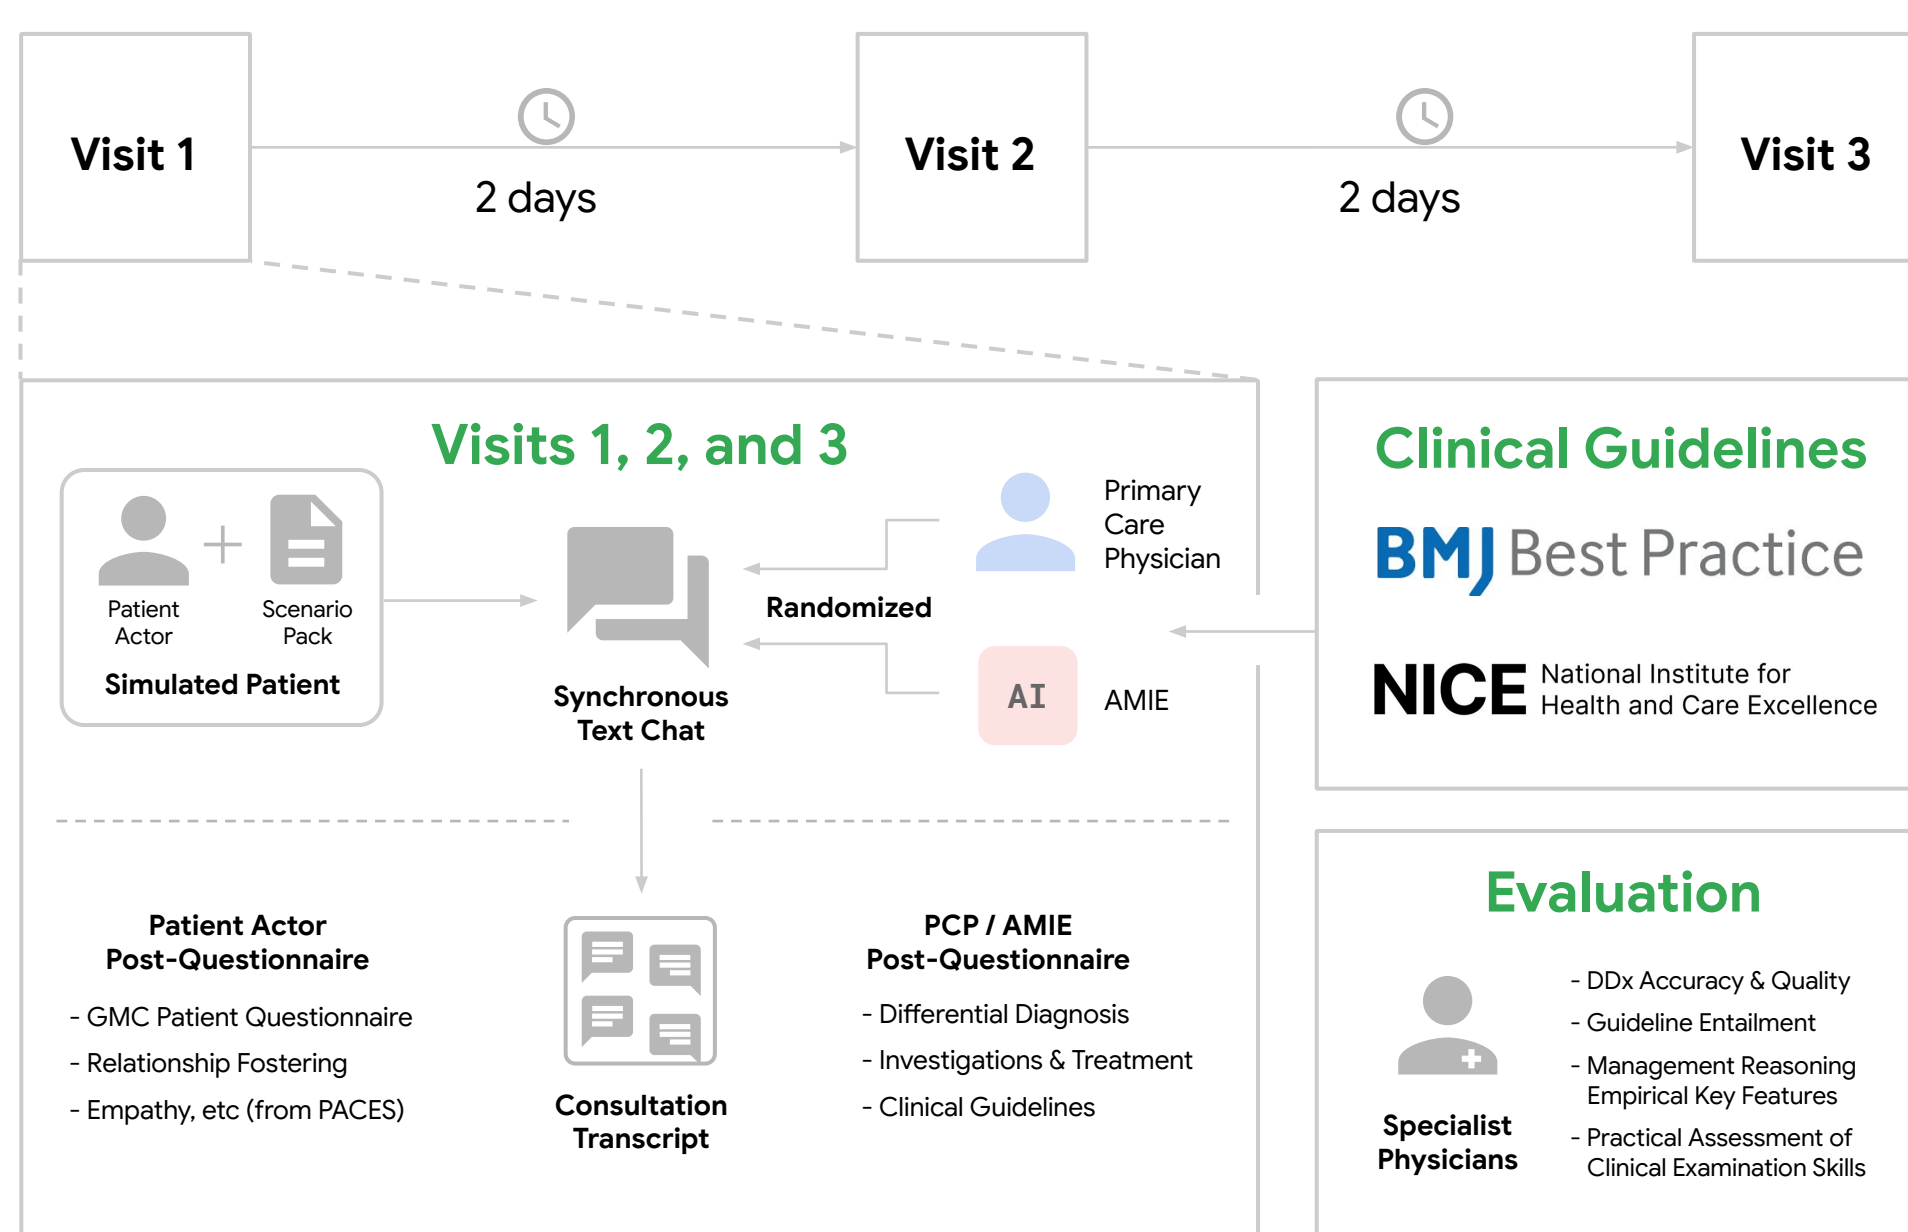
Visit 1

2 days

Visit 2

2 days

Visit 3

Visits 1, 2, and 3

Patient Actor

Scenario Pack

Simulated Patient

Synchronous Text Chat

Randomized

Primary Care Physician

AI

AMIE

Clinical Guidelines

BMJ Best Practice

NICE National Institute for Health and Care Excellence

Patient Actor Post-Questionnaire

- GMC Patient Questionnaire
- Relationship Fostering
- Empathy, etc (from PACES)

Consultation Transcript

PCP / AMIE Post-Questionnaire

- Differential Diagnosis
- Investigations & Treatment
- Clinical Guidelines

Evaluation

Specialist Physicians

- DDx Accuracy & Quality
- Guideline Entailment
- Management Reasoning Empirical Key Features
- Practical Assessment of Clinical Examination Skills